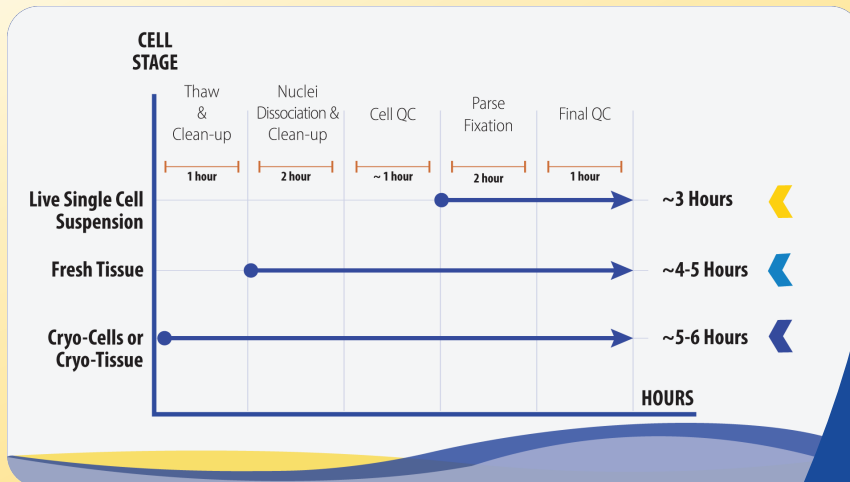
CELL STAGE

| Thaw & Clean-up | Nuclei Dissociation & Clean-up | Cell QC | Parse Fixation | Final QC |
|---|---|---|---|---|
| 1 hour | 2 hour | ~ 1 hour | 2 hour | 1 hour |

Live Single Cell Suspension ~3 Hours

Fresh Tissue ~4-5 Hours

Cryo-Cells or Cryo-Tissue ~5-6 Hours

HOURS